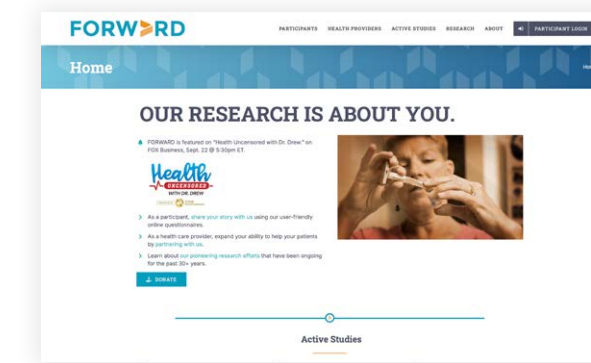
FORWARD

PARTICIPANTS HEALTH PROVIDERS ACTIVE STUDIES RESEARCH ABOUT

PARTICIPANT LOGIN

Home

Hom

OUR RESEARCH IS ABOUT YOU.

FORWARD is featured on "Health Uncensored with Dr. Drew" on FOX Business, Sept. 22 @ 5:30pm ET.

Health UNCENSORED WITH DR. DREW

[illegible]

As a participant, share your story with us using our user-friendly online questionnaires.

As a health care provider, expand your ability to help your patients by partnering with us.

Learn about our pioneering research efforts that have been ongoing for the past 30+ years.

DONATE

Active Studies